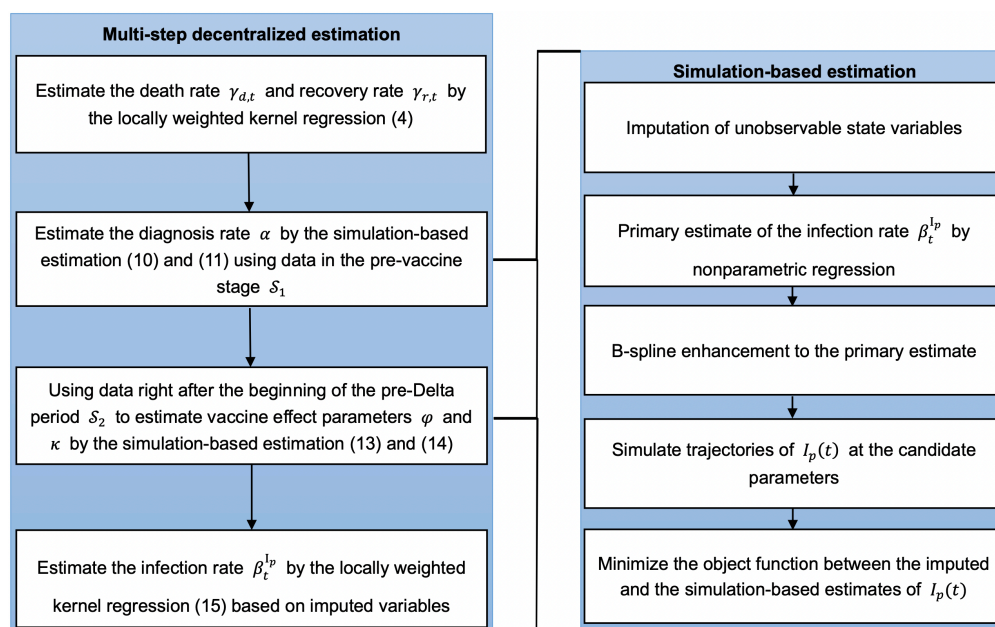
Multi-step decentralized estimation

Estimate the death rate $\gamma_{d,t}$ and recovery rate $\gamma_{r,t}$ by the locally weighted kernel regression (4)

Estimate the diagnosis rate $\alpha$ by the simulation-based estimation (10) and (11) using data in the pre-vaccine stage $\mathcal{S}_1$

Using data right after the beginning of the pre-Delta period $\mathcal{S}_2$ to estimate vaccine effect parameters $\varphi$ and $\kappa$ by the simulation-based estimation (13) and (14)

Estimate the infection rate $\beta_t^{\mathrm{I}_p}$ by the locally weighted kernel regression (15) based on imputed variables

Simulation-based estimation

Imputation of unobservable state variables

Primary estimate of the infection rate $\beta_t^{\mathrm{I}_p}$ by nonparametric regression

B-spline enhancement to the primary estimate

Simulate trajectories of $I_p(t)$ at the candidate parameters

Minimize the object function between the imputed and the simulation-based estimates of $I_p(t)$